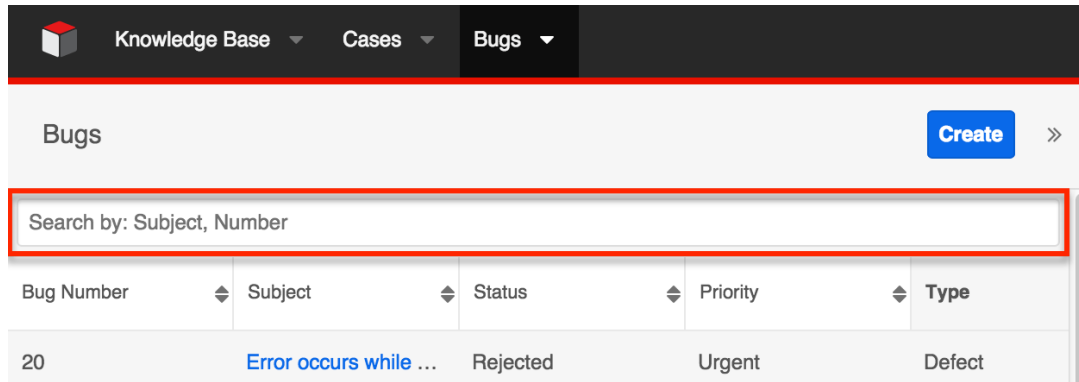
Knowledge Base Cases Bugs

Bugs

Create »

Search by: Subject, Number

| Bug Number | Subject | Status | Priority | Type |
|---|---|---|---|---|
| 20 | Error occurs while … | Rejected | Urgent | Defect |